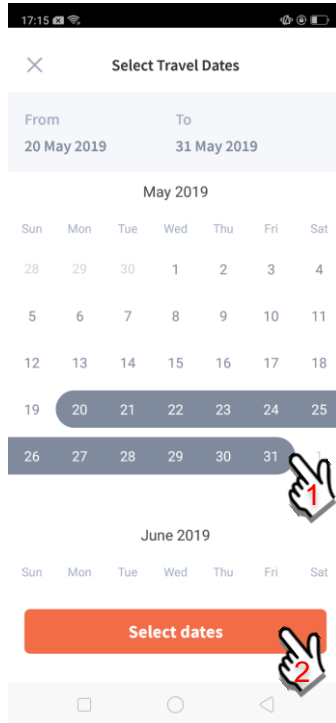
17:15

Select Travel Dates

From
20 May 2019

To
31 May 2019

May 2019

| Sun | Mon | Tue | Wed | Thu | Fri | Sat |
|---|---|---|---|---|---|---|
| 28 | 29 | 30 | 1 | 2 | 3 | 4 |
| 5 | 6 | 7 | 8 | 9 | 10 | 11 |
| 12 | 13 | 14 | 15 | 16 | 17 | 18 |
| 19 | 20 | 21 | 22 | 23 | 24 | 25 |
| 26 | 27 | 28 | 29 | 30 | 31 | 1 |

1

June 2019

| Sun | Mon | Tue | Wed | Thu | Fri | Sat |
|---|---|---|---|---|---|---|

Select dates

2